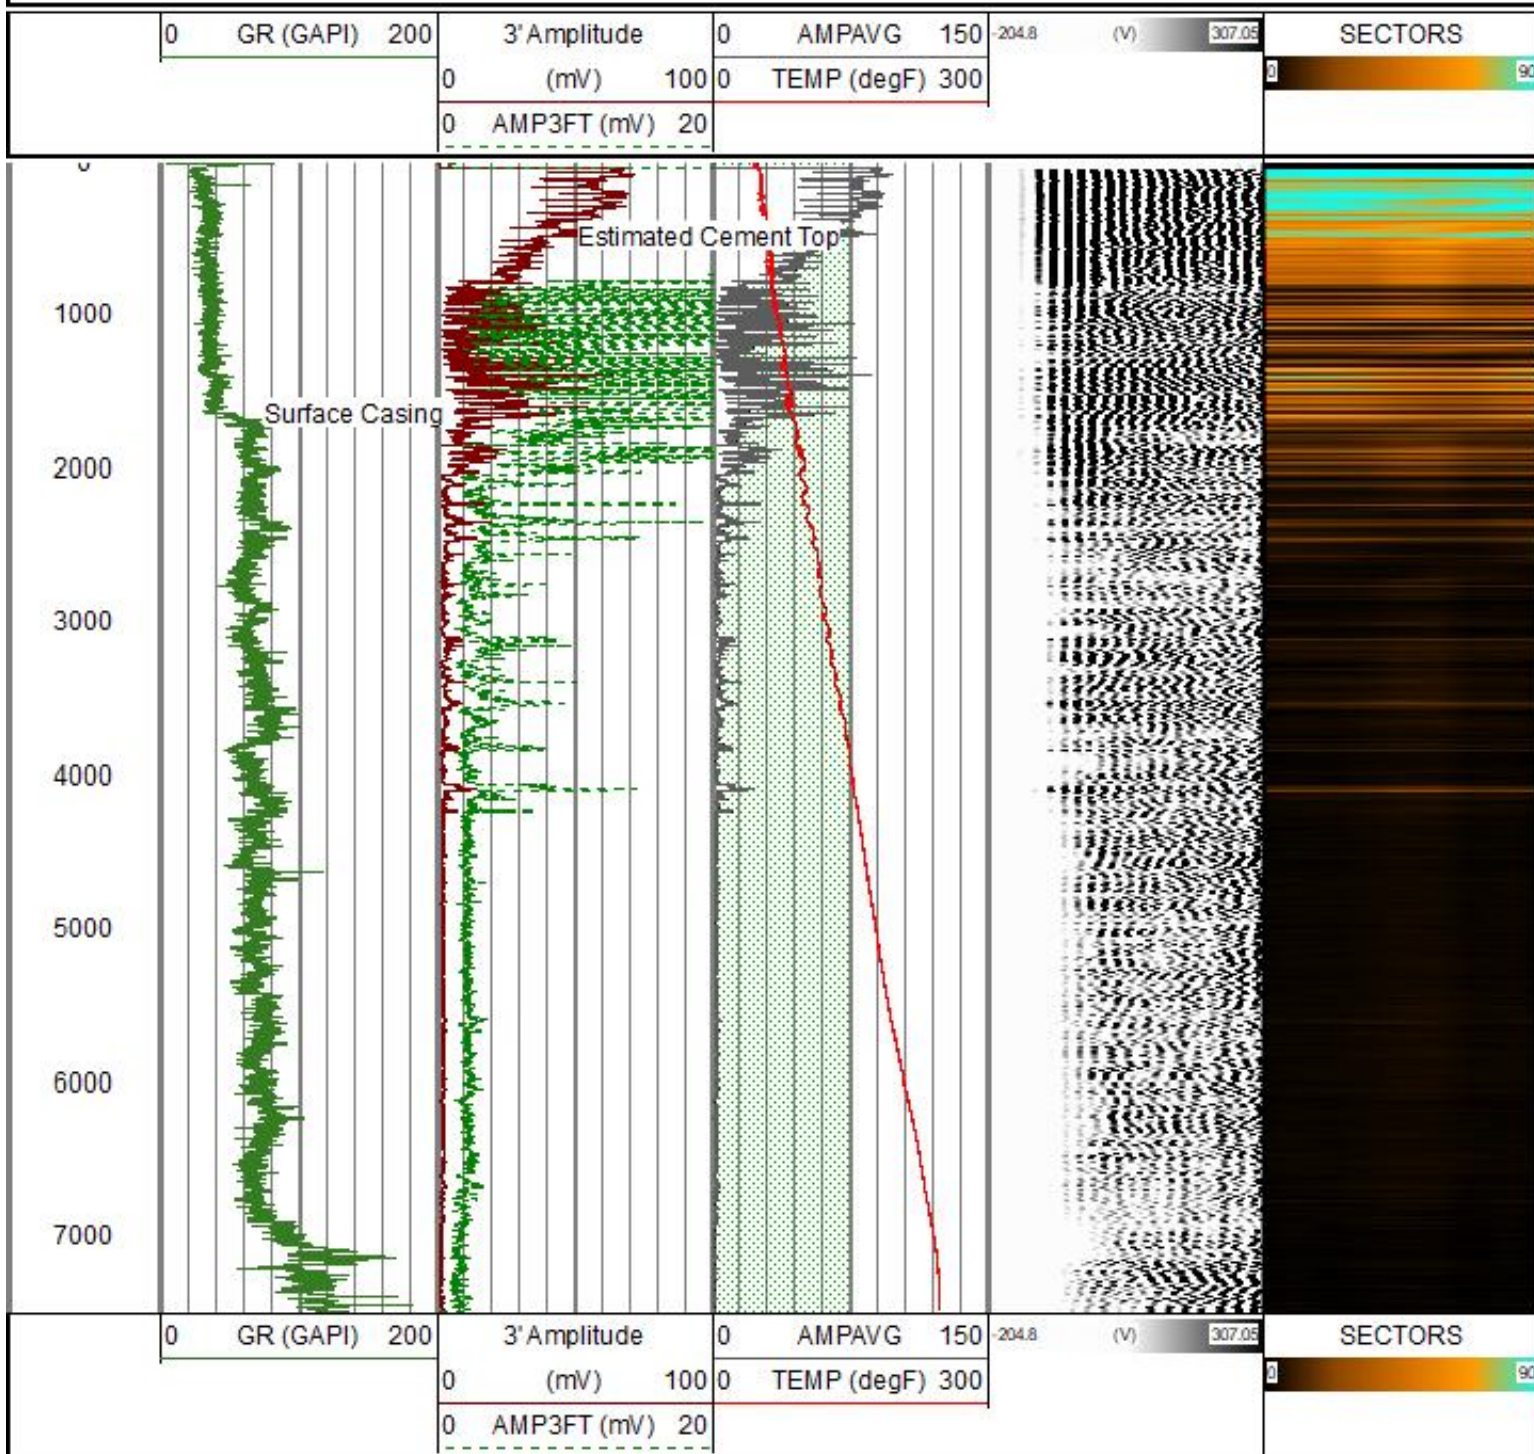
0 GR (GAPI) 200

3' Amplitude
0 (mV) 100
0 AMP3FT (mV) 20

0 AMPAVG 150
0 TEMP (degF) 300

-204.8 (V) 307.05

SECTORS
0 90

0
1000
2000
3000
4000
5000
6000
7000

Surface Casing

Estimated Cement Top

0 GR (GAPI) 200

3' Amplitude
0 (mV) 100
0 AMP3FT (mV) 20

0 AMPAVG 150
0 TEMP (degF) 300

-204.8 (V) 307.05

SECTORS
0 90